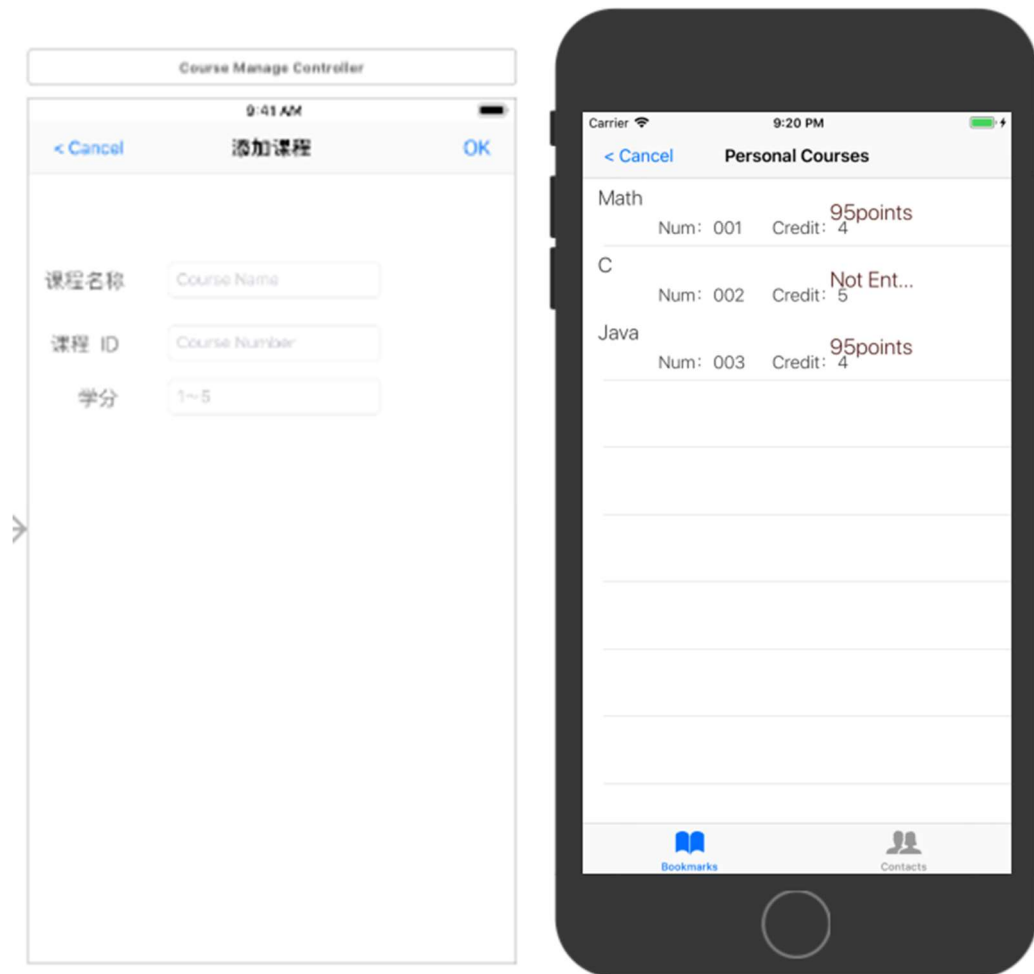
Course Manage Controller

9:41 AM

< Cancel 添加课程 OK

课程名称 Course Name

课程 ID Course Number

学分 1~5

Carrier 9:20 PM

< Cancel Personal Courses

Math
Num：001 Credit：4 95points

C
Num：002 Credit：5 Not Ent...

Java
Num：003 Credit：4 95points

Bookmarks Contacts